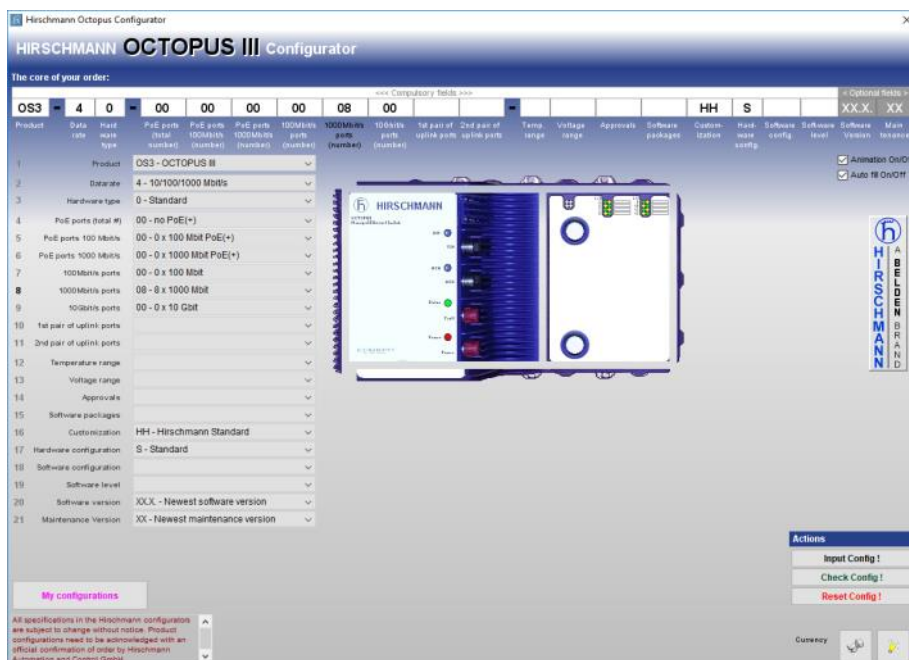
Hirschmann Octopus Configurator

HIRSCHMANN OCTOPUS III Configurator

The core of your order:

<<< Compulsory fields >>>

< Optional fields >

| OS3 | - | 4 | 0 | - | 00 | 00 | 00 | 00 | 08 | 00 | | | - | | | | | HH | S | | | XX.X. | XX |
|---|---|---|---|---|---|---|---|---|---|---|---|---|---|---|---|---|---|---|---|---|---|---|---|
| Product | | Data rate | Hard ware type | | PoE ports (total number) | PoE ports 100Mbit/s (number) | PoE ports 1000Mbit/s (number) | 100Mbit/s ports (number) | 1000Mbit/s ports (number) | 10Gbit/s ports (number) | 1st pair of uplink ports | 2nd pair of uplink ports | | Temp. range | Voltage range | Approvals | Software packages | Custom-ization | Hard-ware config. | Software config. | Software level | Software Version | Main tenance |

1 Product OS3 - OCTOPUS III
2 Datarate 4 - 10/100/1000 Mbit/s
3 Hardware type 0 - Standard
4 PoE ports (total #) 00 - no PoE(+)
5 PoE ports 100 Mbit/s 00 - 0 x 100 Mbit PoE(+)
6 PoE ports 1000 Mbit/s 00 - 0 x 1000 Mbit PoE(+)
7 100Mbit/s ports 00 - 0 x 100 Mbit
8 1000Mbit/s ports 08 - 8 x 1000 Mbit
9 10Gbit/s ports 00 - 0 x 10 Gbit
10 1st pair of uplink ports
11 2nd pair of uplink ports
12 Temperature range
13 Voltage range
14 Approvals
15 Software packages
16 Customization HH - Hirschmann Standard
17 Hardware configuration S - Standard
18 Software configuration
19 Software level
20 Software version XX.X. - Newest software version
21 Maintenance Version XX - Newest maintenance version

Animation On/Off
Auto fill On/Off

HIRSCHMANN

HIRSCHMANN A BELDEN BRAND

My configurations

All specifications in the Hirschmann configurators are subject to change without notice. Product configurations need to be acknowledged with an official confirmation of order by Hirschmann Automation and Control GmbH

Actions
Input Config !
Check Config !
Reset Config !

Currency